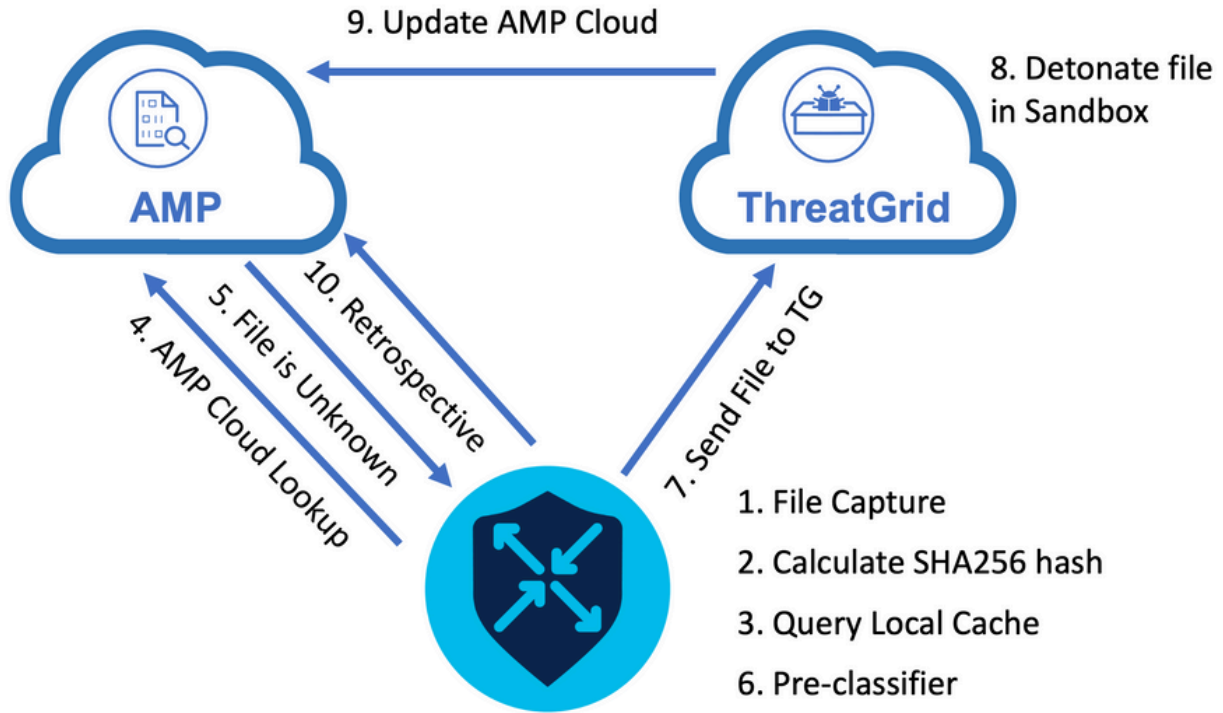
9. Update AMP Cloud

AMP

ThreatGrid

8. Detonate file in Sandbox

4. AMP Cloud Lookup

5. File is Unknown

10. Retrospective

7. Send File to TG

1. File Capture

2. Calculate SHA256 hash

3. Query Local Cache

6. Pre-classifier